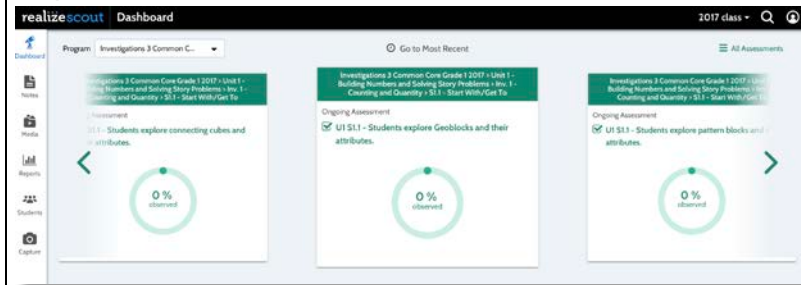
realizescout | Dashboard

2017 class

Dashboard

Notes

Media

Reports

Students

Capture

Program Investigations 3 Common C...

Go to Most Recent

All Assessments

Investigations 3 Common Core Grade 1 2017 › Unit 1 - Building Numbers and Solving Story Problems › Inv. 1 - Counting and Quantity › S1.1 - Start With/Get To

Assessment

S1.1 - Students explore connecting cubes and attributes.

0 %
observed

Investigations 3 Common Core Grade 1 2017 › Unit 1 - Building Numbers and Solving Story Problems › Inv. 1 - Counting and Quantity › S1.1 - Start With/Get To

Ongoing Assessment

U1 S1.1 - Students explore Geoblocks and their attributes.

0 %
observed

Investigations 3 Common Core Grade 1 2017 › Unit 1 - Building Numbers and Solving Story Problems › Inv. 1 - Counting and Quantity › S1.1 - Start With/Get To

Ongoing Assessment

U1 S1.1 - Students explore pattern blocks and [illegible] attributes.

0 %
observed